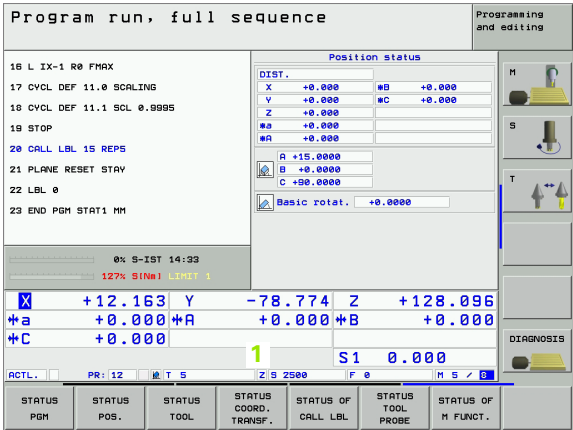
Program run, full sequence

Programming and editing

16 L IX-1 R0 FMAX
17 CYCL DEF 11.0 SCALING
18 CYCL DEF 11.1 SCL 0.9995
19 STOP
20 CALL LBL 15 REPS
21 PLANE RESET STAY
22 LBL 0
23 END PGM STAT1 MM

0% S-IST 14:33
127% S[Nm] LIMIT 1

Position status

| DIST. | | | |
|---|---|---|---|
| X | +0.000 | *B | +0.000 |
| Y | +0.000 | *C | +0.000 |
| Z | +0.000 | | |
| *a | +0.000 | | |
| *A | +0.000 | | |

A +15.0000
B +0.0000
C +90.0000

Basic rotat. +0.0000

M

S

T

| X | +12.163 | Y | -78.774 | Z | +128.096 |
|---|---|---|---|---|---|
| *a | +0.000 | *A | +0.000 | *B | +0.000 |
| *C | +0.000 | | | | |

1

S1 0.000

ACTL. PR: 12 T 5 Z S 2500 F 0 M 5 / 8

DIAGNOSIS

STATUS PGM | STATUS POS. | STATUS TOOL | STATUS COORD. TRANSF. | STATUS OF CALL LBL | STATUS TOOL PROBE | STATUS OF M FUNCT.